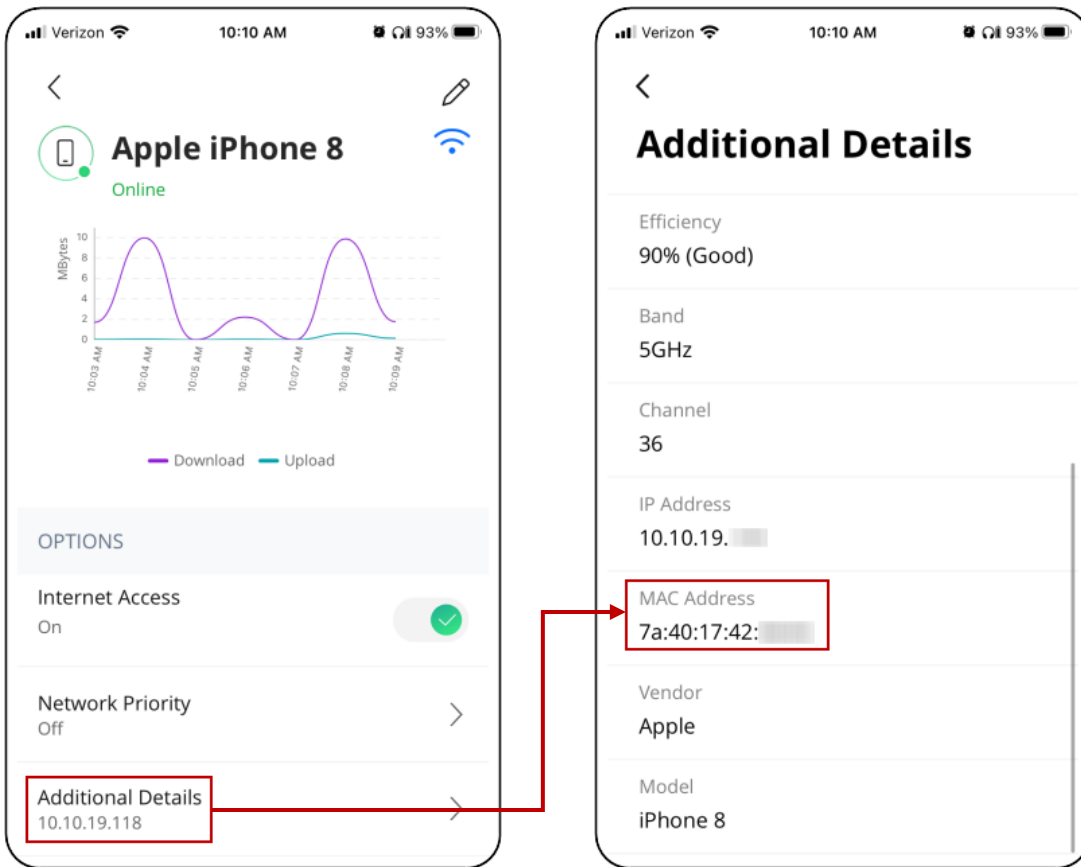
Verizon 10:10 AM 93%

Apple iPhone 8
Online

MBytes
10
8
6
4
2
0
10:03 AM
10:04 AM
10:05 AM
10:06 AM
10:07 AM
10:08 AM
10:09 AM

Download Upload

OPTIONS

Internet Access
On

Network Priority
Off

Additional Details
10.10.19.118

Verizon 10:10 AM 93%

Additional Details

Efficiency
90% (Good)

Band
5GHz

Channel
36

IP Address
10.10.19.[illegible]

MAC Address
7a:40:17:42:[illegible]

Vendor
Apple

Model
iPhone 8